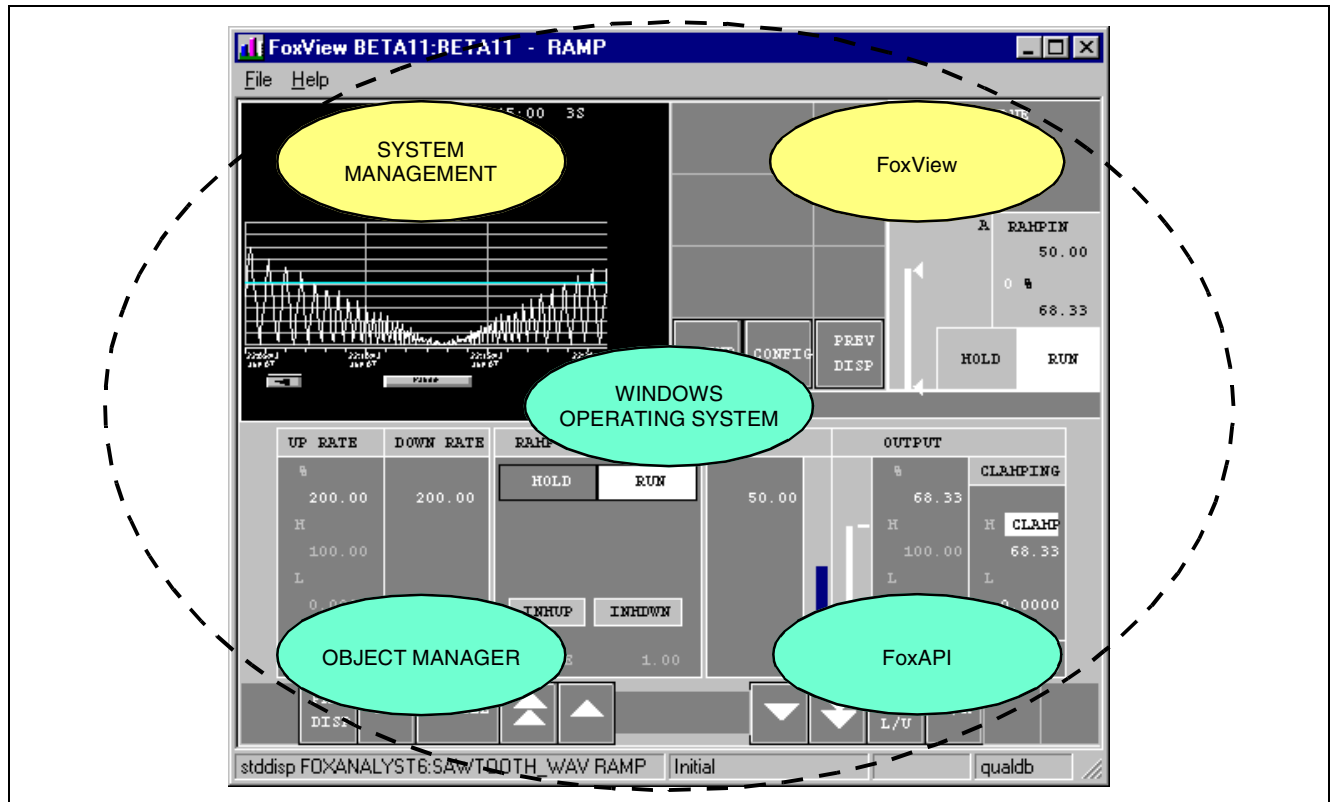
FoxView BETA11:BETA11 - RAMP

File Help

:5:00 3S

SYSTEM MANAGEMENT

FoxView

A RAMPIN
50.00
0 %
68.33

CONFIG
PREV DISP

HOLD RUN

WINDOWS OPERATING SYSTEM

UP RATE
DOWN RATE
RAMP
OUTPUT
%
200.00
200.00
HOLD
RUN
50.00
%
68.33
CLAMPING
H
100.00
H
100.00
H CLAMP
68.33
L
L
L
0.0000
INHUP
INHDWN

OBJECT MANAGER

1.00

FoxAPI

DISP
L/U

stddisp FOXANALYST6:SAWTOOTH_WAV RAMP
Initial
qualdb